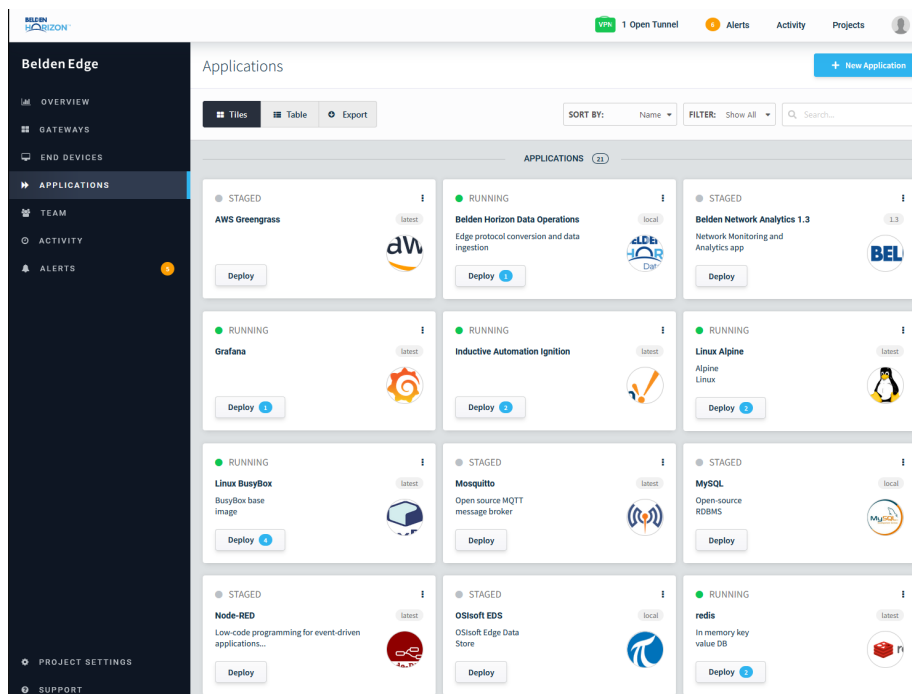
BELDEN HORIZON

VPN 1 Open Tunnel 6 Alerts Activity Projects

Belden Edge

OVERVIEW
GATEWAYS
END DEVICES
APPLICATIONS
TEAM
ACTIVITY
ALERTS 6

PROJECT SETTINGS
SUPPORT

Applications

+ New Application

Tiles Table Export

SORT BY: Name FILTER: Show All Search...

APPLICATIONS 21

STAGED
AWS Greengrass
latest
Deploy

RUNNING
Belden Horizon Data Operations
local
Edge protocol conversion and data ingestion
Deploy 1

STAGED
Belden Network Analytics 1.3
1.3
Network Monitoring and Analytics app
Deploy

RUNNING
Grafana
latest
Deploy 1

RUNNING
Inductive Automation Ignition
latest
Deploy 2

RUNNING
Linux Alpine
latest
Alpine Linux
Deploy 2

RUNNING
Linux BusyBox
latest
BusyBox base image
Deploy 4

STAGED
Mosquitto
latest
Open source MQTT message broker
Deploy

STAGED
MySQL
local
Open-source RDBMS
Deploy

STAGED
Node-RED
latest
Low-code programming for event-driven applications...
Deploy

STAGED
OSIsoft EDS
local
OSIsoft Edge Data Store
Deploy

RUNNING
redis
latest
In memory key value DB
Deploy 2